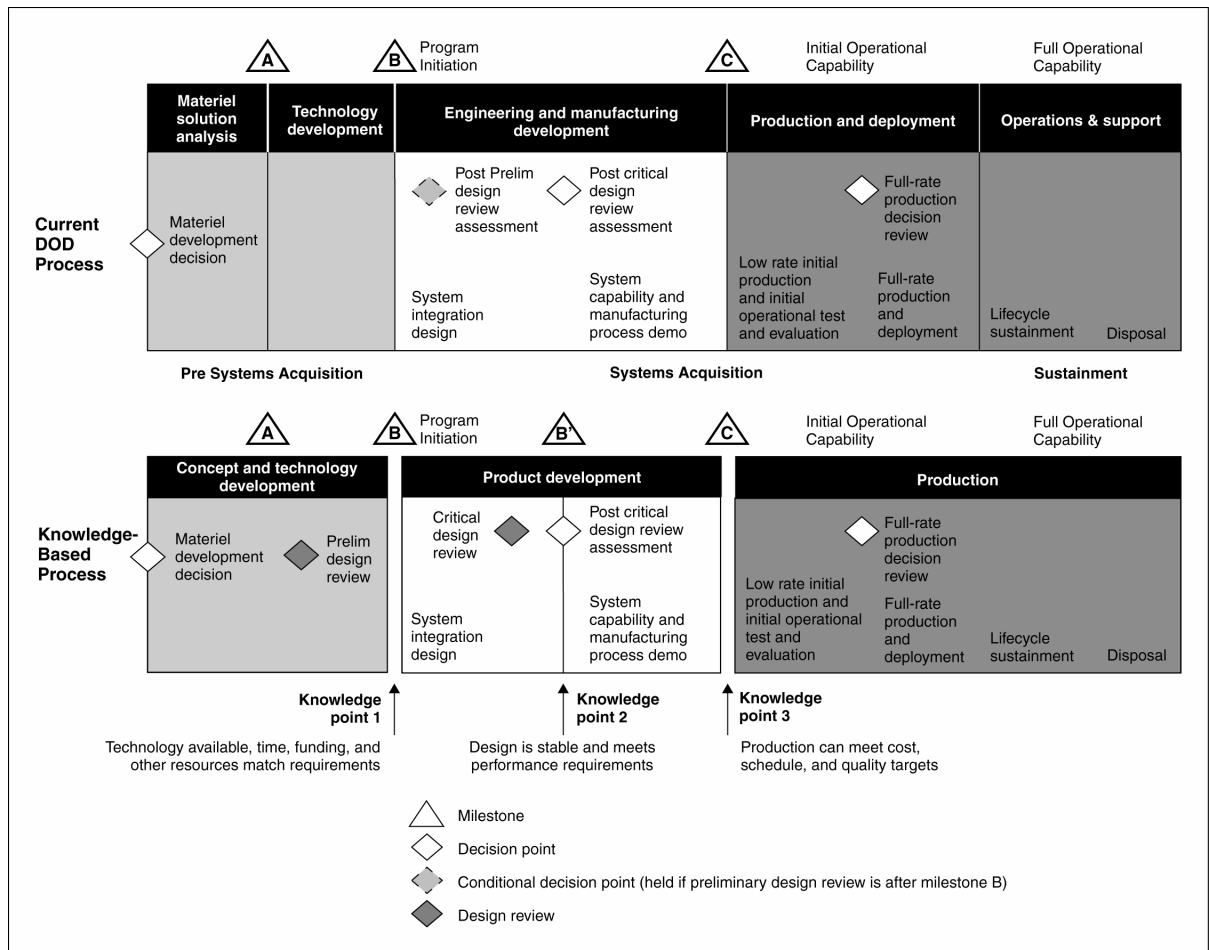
A

B Program Initiation

C Initial Operational Capability

Full Operational Capability

Current DOD Process

| Materiel solution analysis | Technology development | Engineering and manufacturing development | Production and deployment | Operations & support |
|---|---|---|---|---|
| Materiel development decision | | Post Prelim design review assessment; Post critical design review assessment; System integration design; System capability and manufacturing process demo | Full-rate production decision review; Low rate initial production and initial operational test and evaluation; Full-rate production and deployment | Lifecycle sustainment; Disposal |

Pre Systems Acquisition

Systems Acquisition

Sustainment

A

B Program Initiation

B'

C Initial Operational Capability

Full Operational Capability

Knowledge-Based Process

Concept and technology development

Materiel development decision

Prelim design review

Product development

Critical design review

Post critical design review assessment

System integration design

System capability and manufacturing process demo

Production

Full-rate production decision review

Low rate initial production and initial operational test and evaluation

Full-rate production and deployment

Lifecycle sustainment

Disposal

Knowledge point 1

Technology available, time, funding, and other resources match requirements

Knowledge point 2

Design is stable and meets performance requirements

Knowledge point 3

Production can meet cost, schedule, and quality targets

Milestone

Decision point

Conditional decision point (held if preliminary design review is after milestone B)

Design review